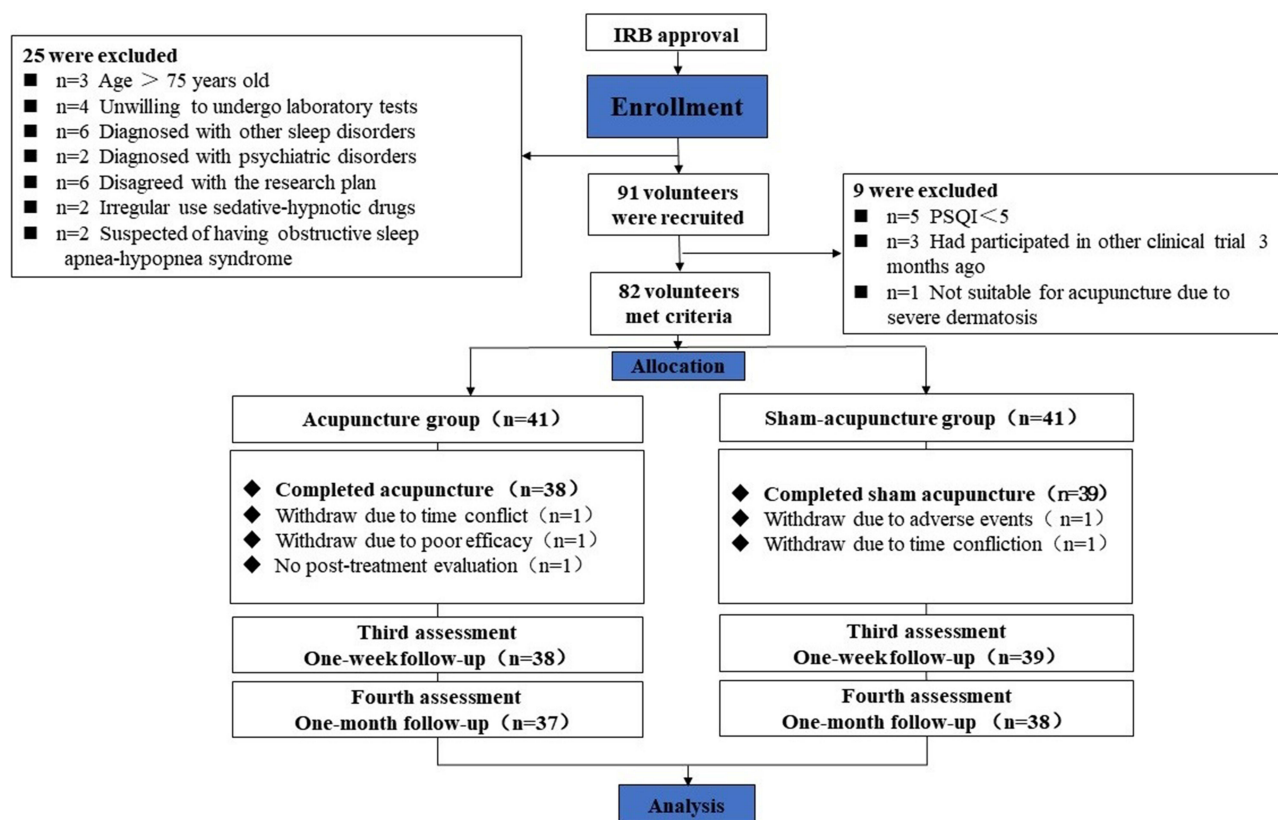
IRB approval

Enrollment

25 were excluded
■ n=3 Age ＞ 75 years old
■ n=4 Unwilling to undergo laboratory tests
■ n=6 Diagnosed with other sleep disorders
■ n=2 Diagnosed with psychiatric disorders
■ n=6 Disagreed with the research plan
■ n=2 Irregular use sedative-hypnotic drugs
■ n=2 Suspected of having obstructive sleep apnea-hypopnea syndrome

91 volunteers were recruited

9 were excluded
■ n=5 PSQI＜5
■ n=3 Had participated in other clinical trial 3 months ago
■ n=1 Not suitable for acupuncture due to severe dermatosis

82 volunteers met criteria

Allocation

Acupuncture group（n=41）

◆ Completed acupuncture （n=38）
◆ Withdraw due to time conflict（n=1）
◆ Withdraw due to poor efficacy（n=1）
◆ No post-treatment evaluation（n=1）

Third assessment
One-week follow-up（n=38）

Fourth assessment
One-month follow-up（n=37）

Sham-acupuncture group（n=41）

◆ Completed sham acupuncture（n=39）
◆ Withdraw due to adverse events（ n=1）
◆ Withdraw due to time confliction（n=1）

Third assessment
One-week follow-up（n=39）

Fourth assessment
One-month follow-up （n=38）

Analysis